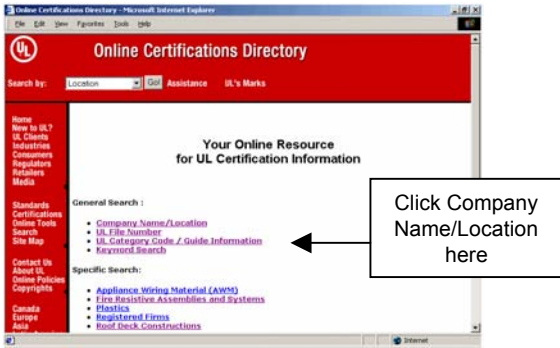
Online Certifications Directory - Microsoft Internet Explorer

File Edit View Favorites Tools Help

UL

Online Certifications Directory

Search by: Location Go! Assistance UL's Marks

Home
New to UL?
UL Clients
Industries
Consumers
Regulators
Retailers
Media

Standards
Certifications
Online Tools
Search
Site Map

Contact Us
About UL
Online Policies
Copyrights

Canada
Europe
Asia

Your Online Resource for UL Certification Information

General Search :

- Company Name/Location
- UL File Number
- UL Category Code / Guide Information
- Keyword Search

Specific Search:

- Appliance Wiring Material (AWM)
- Fire Resistive Assemblies and Systems
- Plastics
- Registered Firms
- Roof Deck Constructions

Click Company Name/Location here

Internet